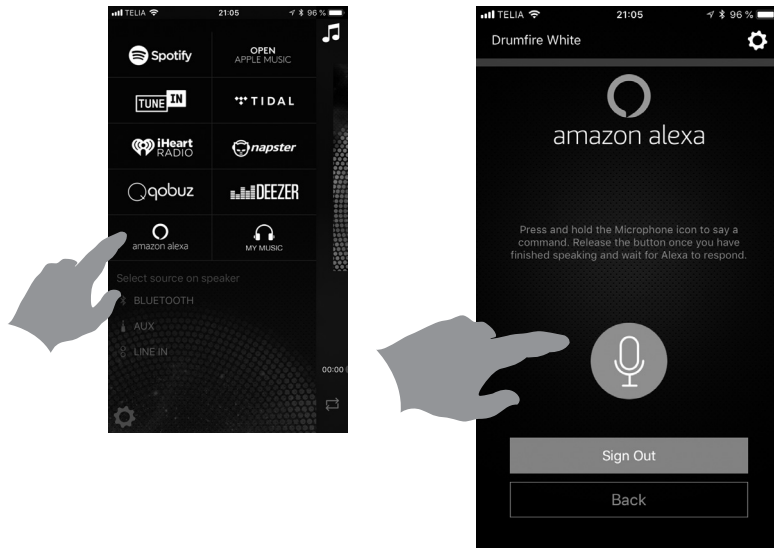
TELIA 21:05 96 %

Spotify
OPEN APPLE MUSIC
TUNE IN
TIDAL
iHeart RADIO
napster
qobuz
DEEZER
amazon alexa
MY MUSIC

Select source on speaker
BLUETOOTH
AUX
LINE IN

00:00

TELIA 21:05 96 %
Drumfire White

amazon alexa

Press and hold the Microphone icon to say a command. Release the button once you have finished speaking and wait for Alexa to respond.

Sign Out
Back